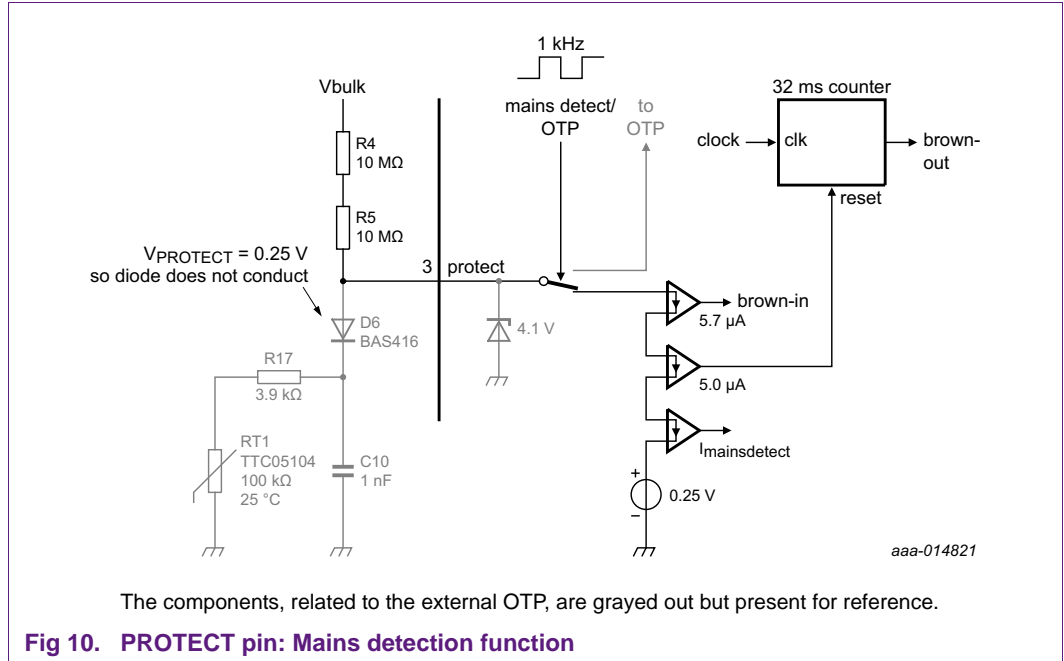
1 kHz

Vbulk

mains detect/ OTP

to OTP

32 ms counter

clock

clk

brown-out

reset

R4 10 MΩ

R5 10 MΩ

$V_{PROTECT}$ = 0.25 V so diode does not conduct

3

protect

brown-in

5.7 μA

D6 BAS416

4.1 V

R17 3.9 kΩ

5.0 μA

$I_{mainsdetect}$

RT1 TTC05104 100 kΩ 25 °C

C10 1 nF

+

−

0.25 V

aaa-014821

The components, related to the external OTP, are grayed out but present for reference.

Fig 10. PROTECT pin: Mains detection function